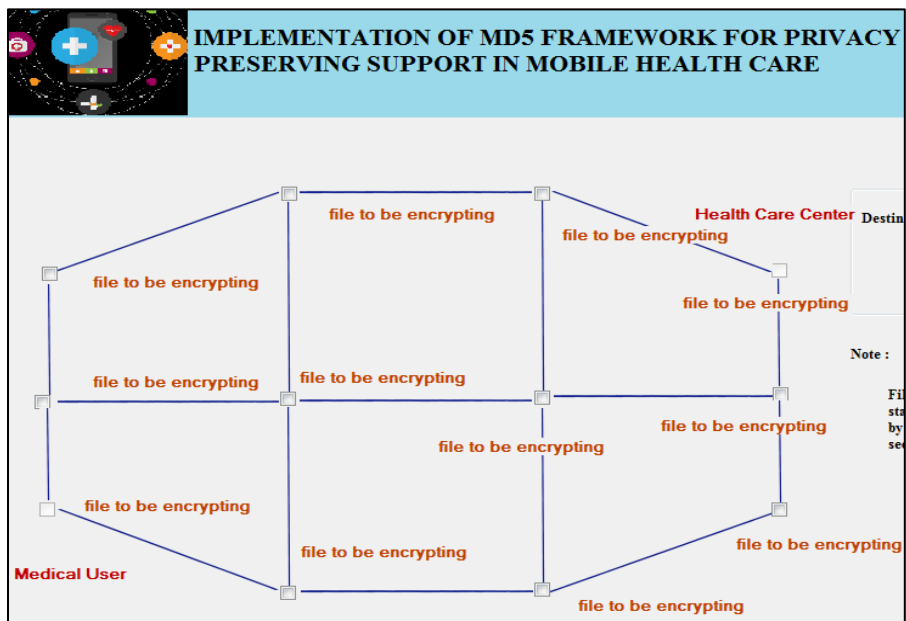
IMPLEMENTATION OF MD5 FRAMEWORK FOR PRIVACY PRESERVING SUPPORT IN MOBILE HEALTH CARE

file to be encrypting

Health Care Center

file to be encrypting

Destin

file to be encrypting

file to be encrypting

Note :

file to be encrypting

file to be encrypting

Fi
sta
by
se

file to be encrypting

file to be encrypting

file to be encrypting

file to be encrypting

file to be encrypting

Medical User

file to be encrypting